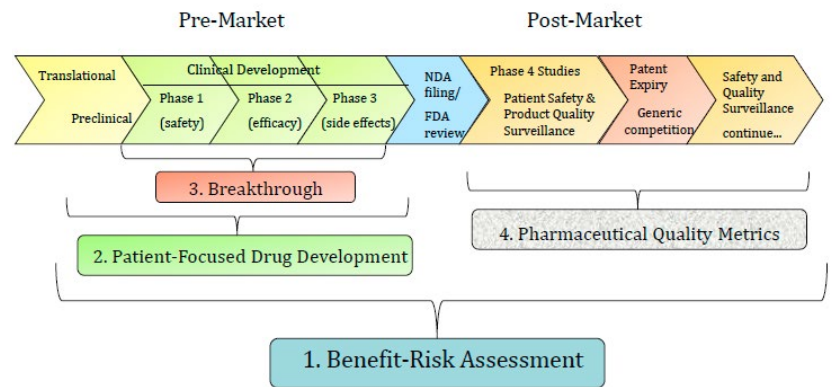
Pre-Market

Post-Market

Translational

Preclinical

Clinical Development

Phase 1 (safety)

Phase 2 (efficacy)

Phase 3 (side effects)

NDA filing/ FDA review

Phase 4 Studies

Patient Safety & Product Quality Surveillance

Patent Expiry

Generic competition

Safety and Quality Surveillance continue...

3. Breakthrough

2. Patient-Focused Drug Development

4. Pharmaceutical Quality Metrics

1. Benefit-Risk Assessment